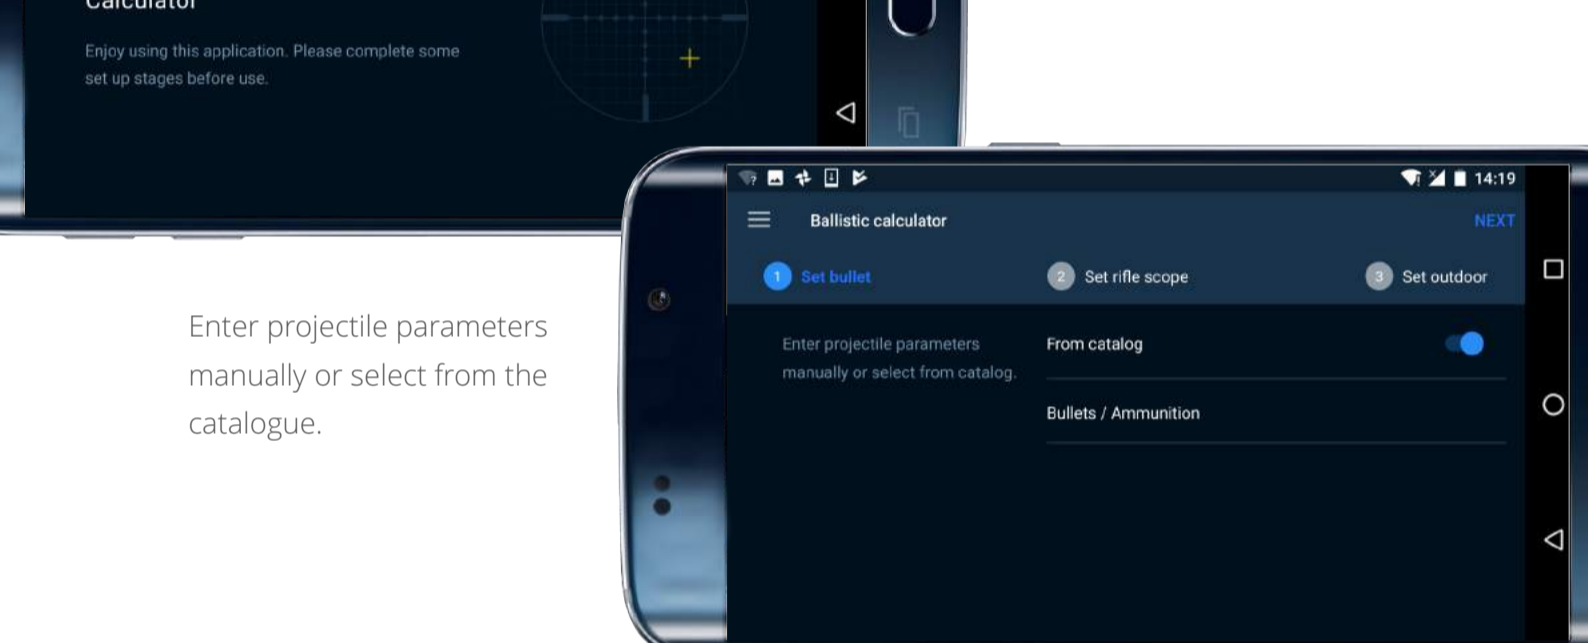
Calculator

Enjoy using this application. Please complete some set up stages before use.

Enter projectile parameters manually or select from the catalogue.

14:19

Ballistic calculator

NEXT

1 Set bullet

2 Set rifle scope

3 Set outdoor

Enter projectile parameters manually or select from catalog.

From catalog

Bullets / Ammunition